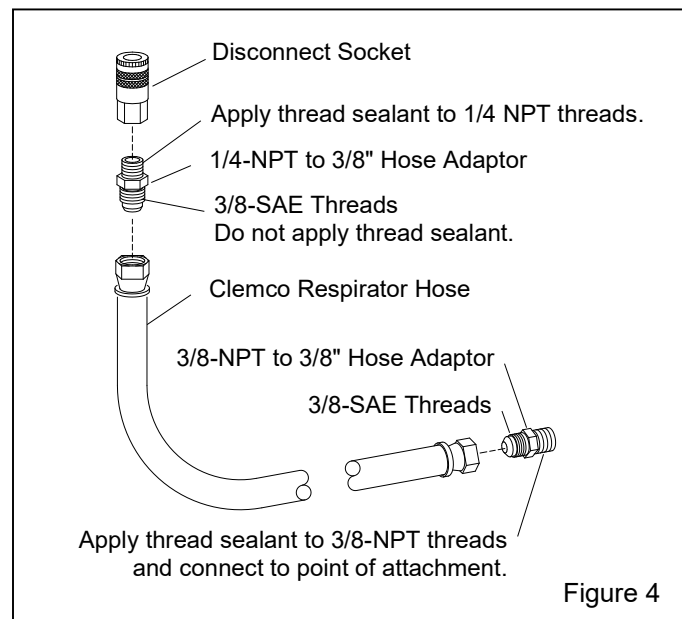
Disconnect Socket

Apply thread sealant to 1/4 NPT threads.

1/4-NPT to 3/8" Hose Adaptor

3/8-SAE Threads
Do not apply thread sealant.

Clemco Respirator Hose

3/8-NPT to 3/8" Hose Adaptor

3/8-SAE Threads

Apply thread sealant to 3/8-NPT threads and connect to point of attachment.

Figure 4